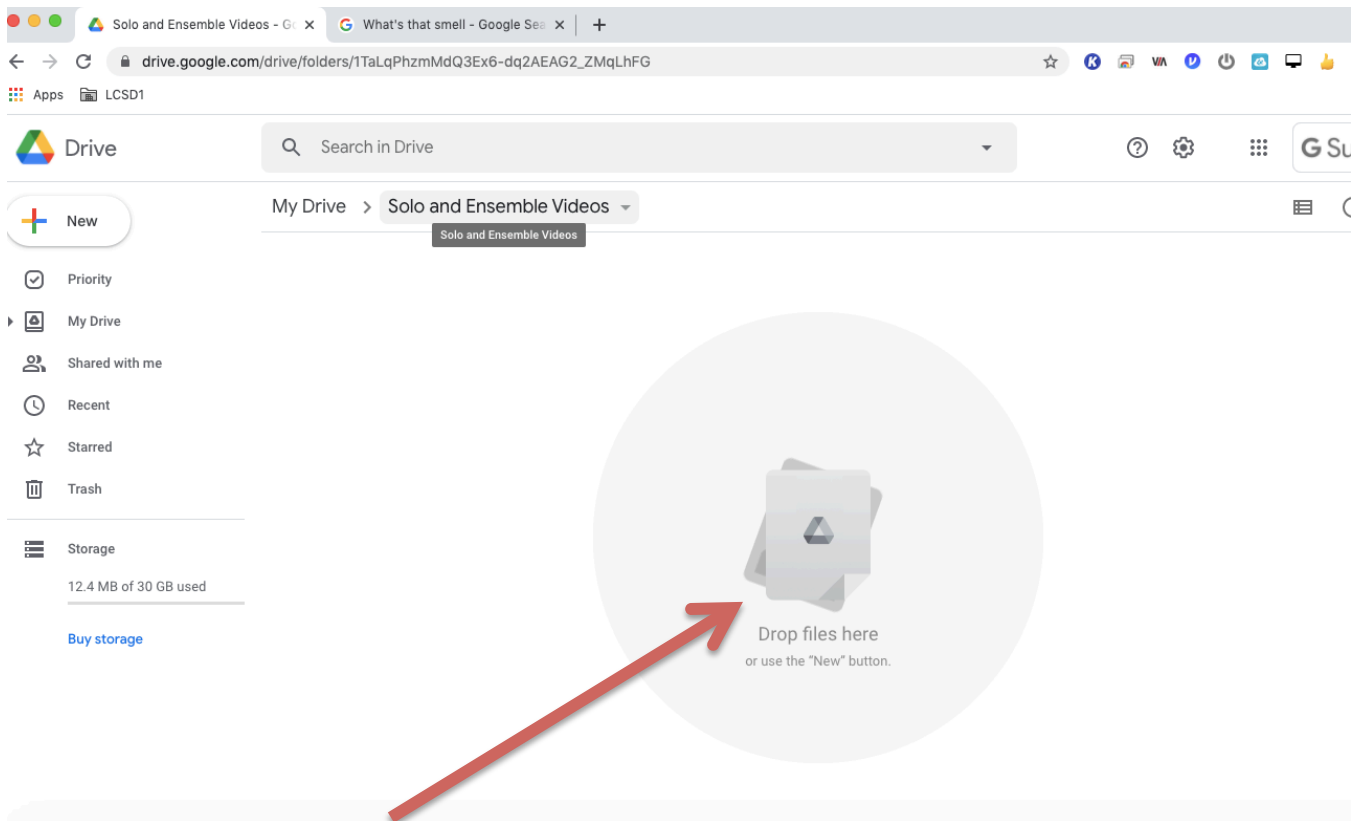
Solo and Ensemble Videos - G
What's that smell - Google Sea
drive.google.com/drive/folders/1TaLqPhzmMdQ3Ex6-dq2AEAG2_ZMqLhFG
Apps LCSD1

Drive
Search in Drive
G Su

New
Priority
My Drive
Shared with me
Recent
Starred
Trash
Storage
12.4 MB of 30 GB used
Buy storage

My Drive > Solo and Ensemble Videos
Solo and Ensemble Videos

Drop files here
or use the "New" button.